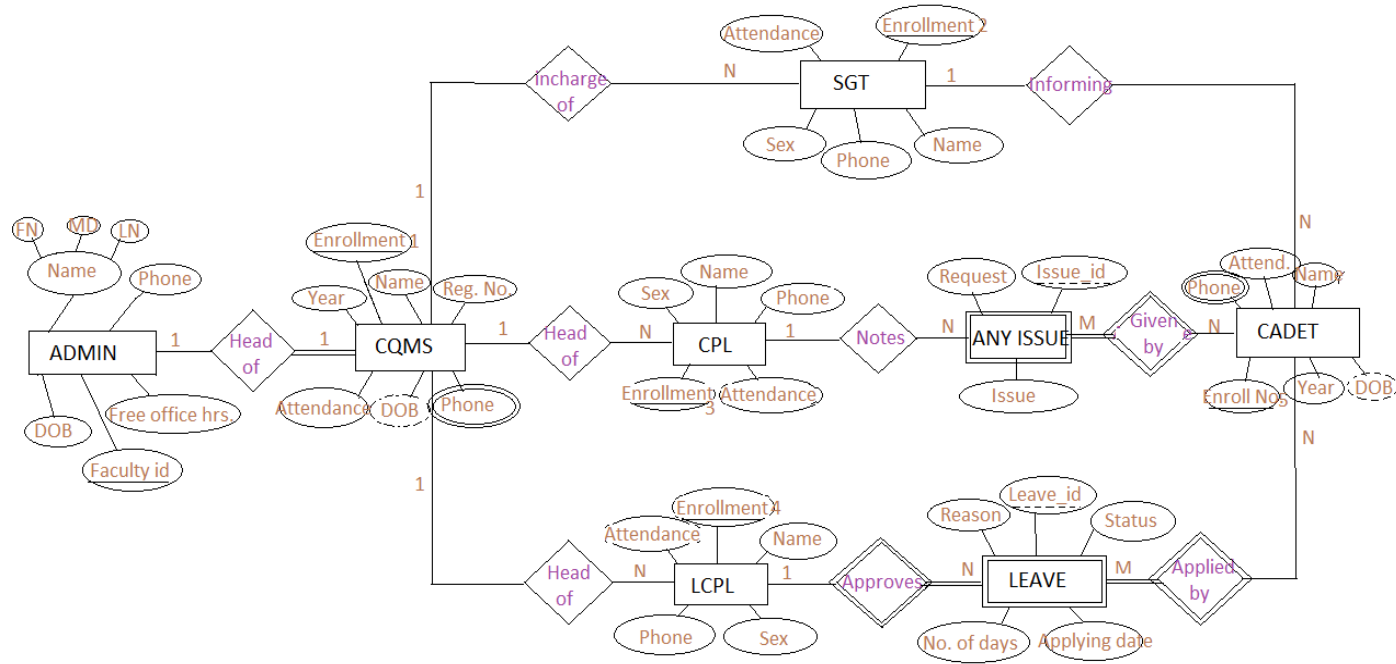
Attendance
Enrollment 2
Incharge of
N
SGT
1
Informing
Sex
Phone
Name
1
N
FN
MD
LN
Enrollment 1
Name
Phone
Name
Request
Issue_id
Attend.
Name
Phone
Name
Year
Reg. No.
Sex
Phone
Phone
ADMIN
1
Head of
1
CQMS
1
Head of
N
CPL
1
Notes
N
ANY ISSUE
M
Given by
N
CADET
Free office hrs.
Attendance
DOB
Phone
Enrollment 3
Attendance
Issue
Year
DOB
Enroll Nos
DOB
Faculty id
N
1
Enrollment 4
Leave_id
Reason
Status
Attendance
Name
Head of
N
LCPL
1
Approves
N
LEAVE
M
Applied by
Phone
Sex
No. of days
Applying date